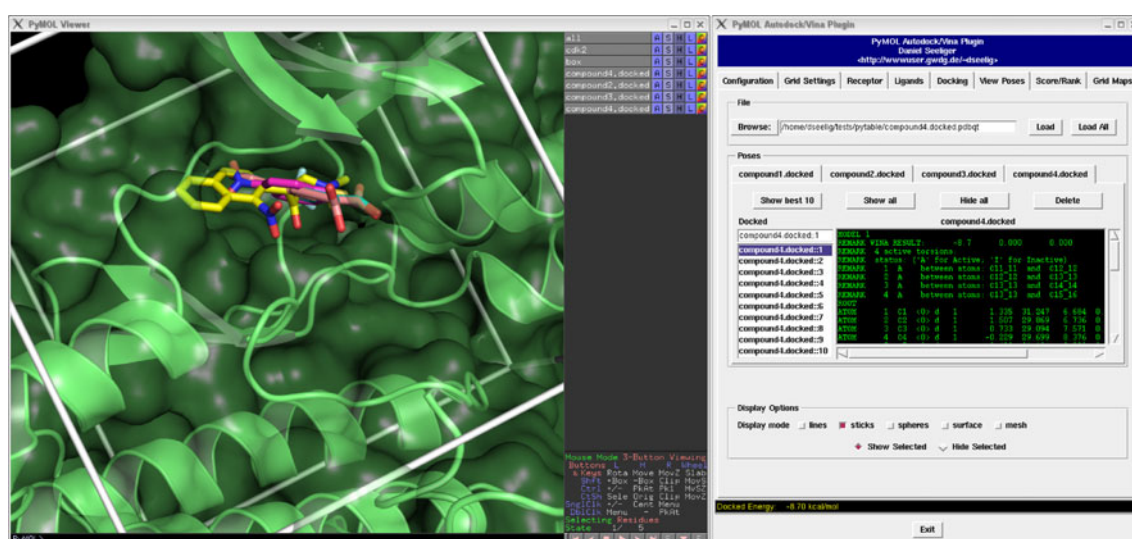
PyMOL Viewer

all
cdk2
box
compound4.docked
compound2.docked
compound3.docked
compound4.docked

A S H L

Mouse Mode 3-Button Viewing
Buttons L M R Wheel
& Keys Rota Move MovZ Slab
Shft +Box -Box Clip MovS
Ctrl +/- PkAt Pk1 MvSZ
CtSh Sele Orig Clip MovZ
SnglClk +/- Cent Menu
DblClk Menu - PkAt
Selecting Residues
State 1/ 5

PyMOL>

PyMOL Autodock/Vina Plugin

PyMOL Autodock/Vina Plugin
Daniel Seeliger
<http://wwwuser.gwdg.de/~dseelig>

Configuration | Grid Settings | Receptor | Ligands | Docking | View Poses | Score/Rank | Grid Maps

File

Browse: /home/dseelig/tests/pytable/compound4.docked.pdbqt Load Load All

Poses

compound1.docked | compound2.docked | compound3.docked | compound4.docked

Show best 10 | Show all | Hide all | Delete

Docked

compound4.docked

compound4.docked::1
compound4.docked::1
compound4.docked::2
compound4.docked::3
compound4.docked::4
compound4.docked::5
compound4.docked::6
compound4.docked::7
compound4.docked::8
compound4.docked::9
compound4.docked::10

MODEL 1
REMARK VINA RESULT: -8.7 0.000 0.000
REMARK 4 active torsions
REMARK status ('A' for Active, 'I' for Inactive)
REMARK 1 A between atoms: C11_11 and C12_12
REMARK 2 A between atoms: C12_12 and C13_13
REMARK 3 A between atoms: C13_13 and C14_14
REMARK 4 A between atoms: C13_13 and C15_16
ROOT
ATOM 1 C1 <0> d 1 1.335 31.247 6.684 0
ATOM 2 C2 <0> d 1 1.507 29.869 6.736 0
ATOM 3 C3 <0> d 1 0.733 29.094 7.571 0
ATOM 4 C4 <0> d 1 -0.229 29.699 8.376 0

Display Options

Display mode lines sticks spheres surface mesh

Show Selected Hide Selected

Docked Energy: -8.70 kcal/mol

Exit